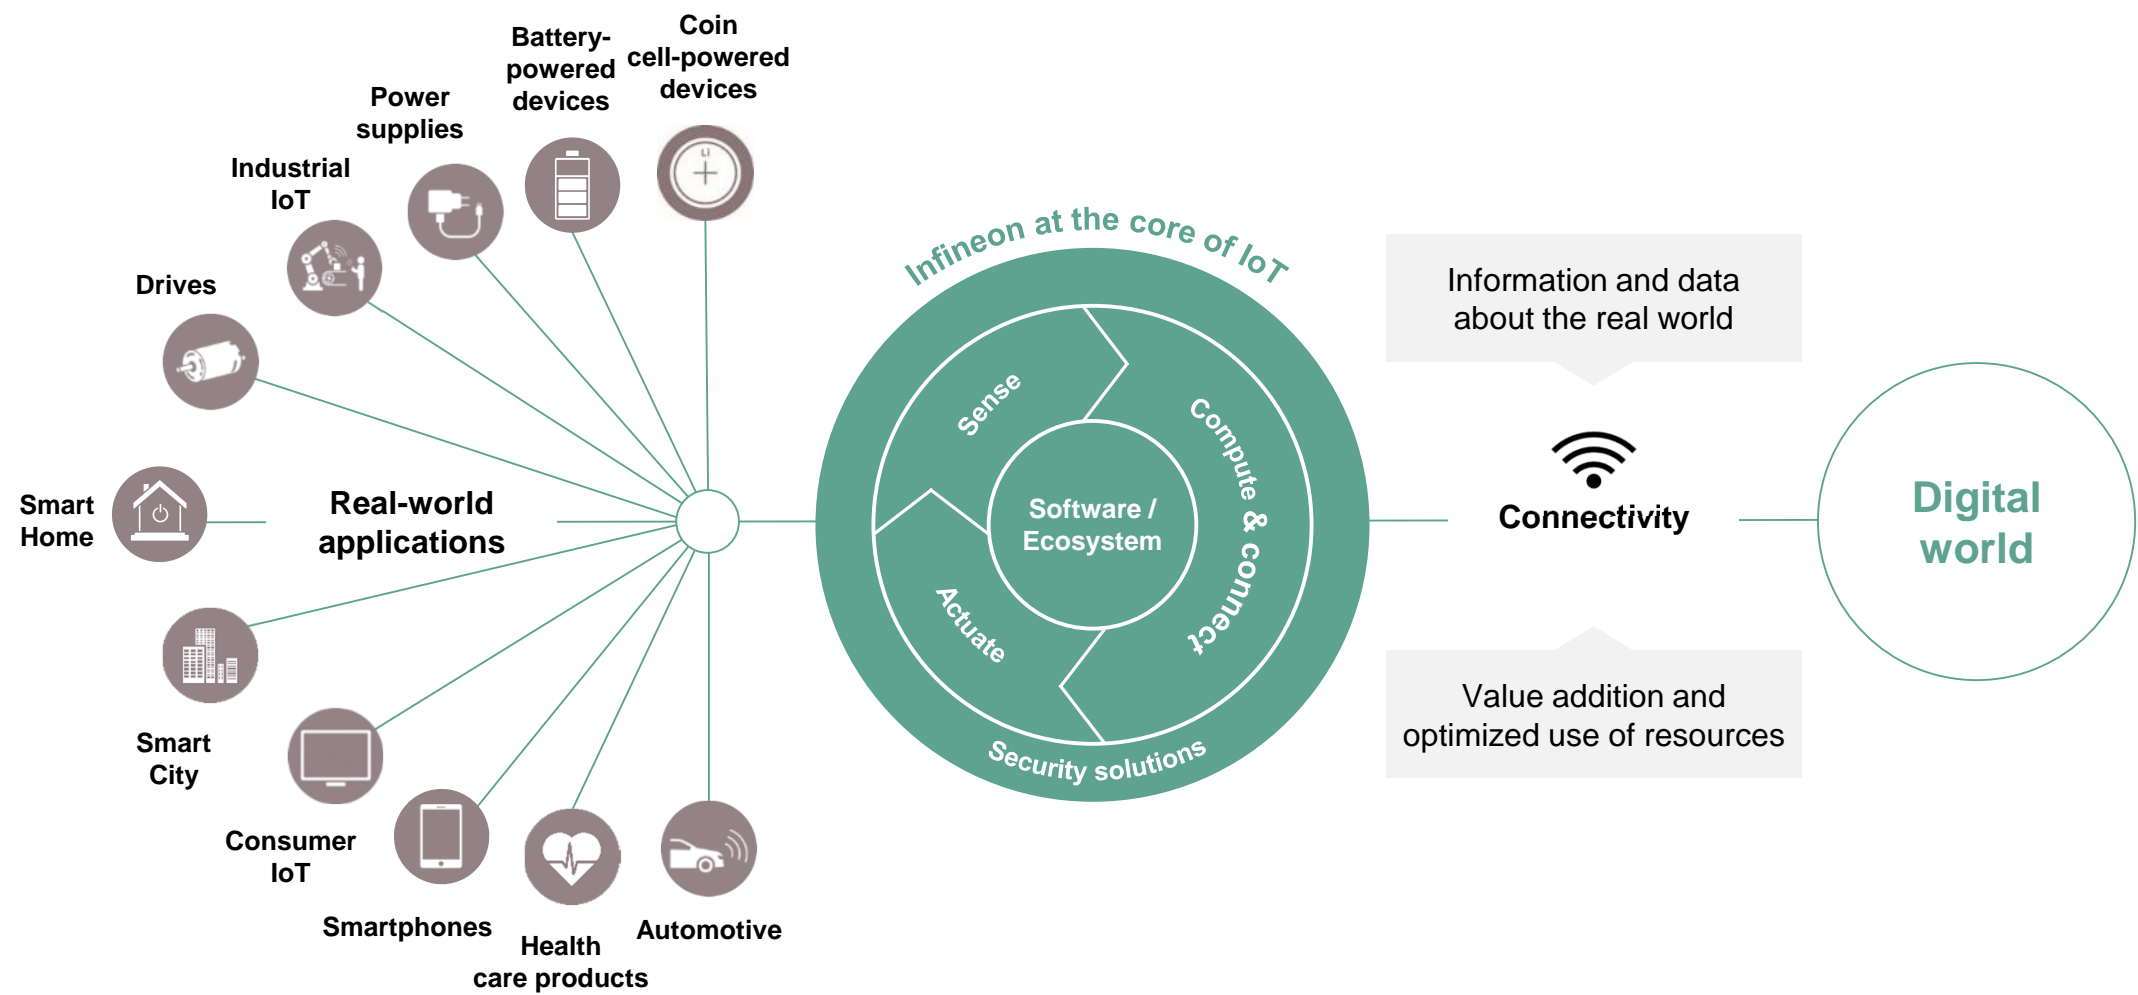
Coin cell-powered devices

Battery-powered devices

Power supplies

Industrial IoT

Drives

Smart Home

Real-world applications

Smart City

Consumer IoT

Smartphones

Health care products

Automotive

Infineon at the core of IoT

Sense

Compute & connect

Software / Ecosystem

Actuate

Security solutions

Information and data about the real world

Connectivity

Value addition and optimized use of resources

Digital world